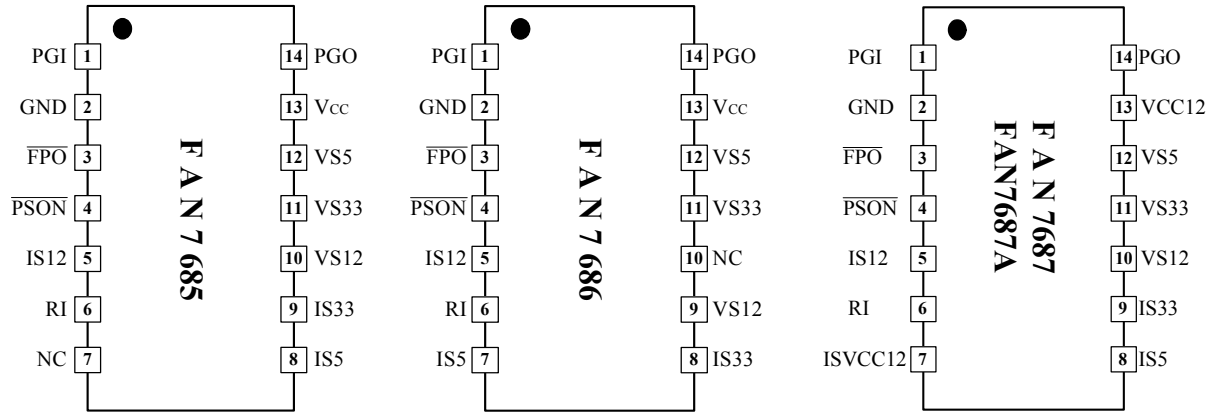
PGI 1
GND 2
$\overline{FPO}$ 3
$\overline{PSON}$ 4
IS12 5
RI 6
NC 7

F A N 7 685

14 PGO
13 $V_{CC}$
12 VS5
11 VS33
10 VS12
9 IS33
8 IS5

PGI 1
GND 2
$\overline{FPO}$ 3
$\overline{PSON}$ 4
IS12 5
RI 6
IS5 7

F A N 7 686

14 PGO
13 $V_{CC}$
12 VS5
11 VS33
10 NC
9 VS12
8 IS33

PGI 1
GND 2
$\overline{FPO}$ 3
$\overline{PSON}$ 4
IS12 5
RI 6
ISVCC12 7

F A N 7687
FAN7687A

14 PGO
13 VCC12
12 VS5
11 VS33
10 VS12
9 IS33
8 IS5